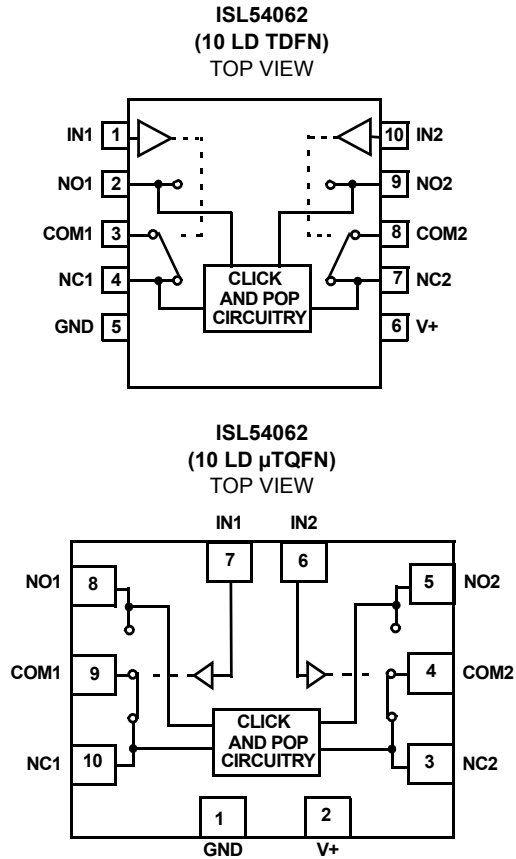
ISL54062
(10 LD TDFN)
TOP VIEW

IN1 1
NO1 2
COM1 3
NC1 4
GND 5

10 IN2
9 NO2
8 COM2
7 NC2
6 V+

CLICK AND POP CIRCUITRY

ISL54062
(10 LD µTQFN)
TOP VIEW

IN1 IN2
7 6
NO1 8
5 NO2
COM1 9
4 COM2
NC1 10
3 NC2
CLICK AND POP CIRCUITRY
1 2
GND V+